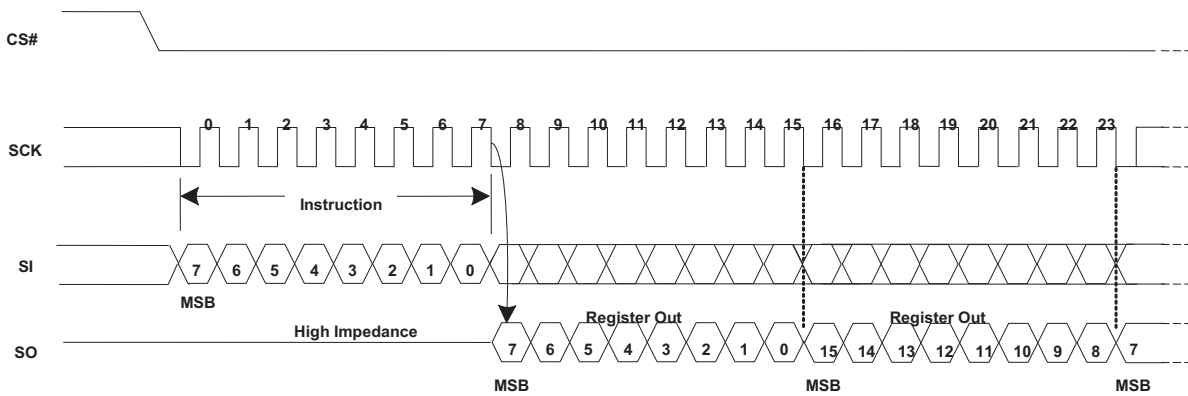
CS#

SCK

0 1 2 3 4 5 6 7 8 9 10 11 12 13 14 15 16 17 18 19 20 21 22 23

Instruction

SI

7 6 5 4 3 2 1 0

MSB

High Impedance

Register Out

Register Out

SO

7 6 5 4 3 2 1 0 15 14 13 12 11 10 9 8 7

MSB

MSB

MSB